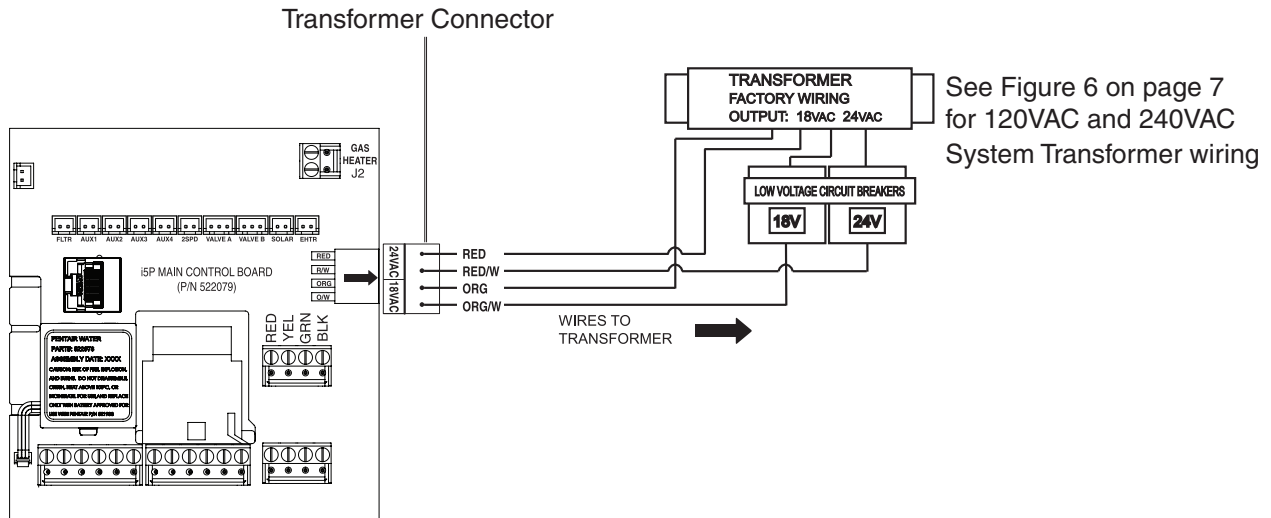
Transformer Connector

TRANSFORMER
FACTORY WIRING
OUTPUT: 18VAC 24VAC

See Figure 6 on page 7 for 120VAC and 240VAC System Transformer wiring

GAS HEATER J2

FLTR AUX1 AUX2 AUX3 AUX4 2SPD VALVE A VALVE B SOLAR EHTR

LOW VOLTAGE CIRCUIT BREAKERS
18V 24V

i5P MAIN CONTROL BOARD
(P/N 522079)

RED
R/W
ORG
O/W

24VAC 18VAC

RED
RED/W
ORG
ORG/W

WIRES TO TRANSFORMER

RED YEL GRN BLK

PENTAIR WATER
PART#: 522079
ASSEMBLY DATE: XXXX
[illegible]